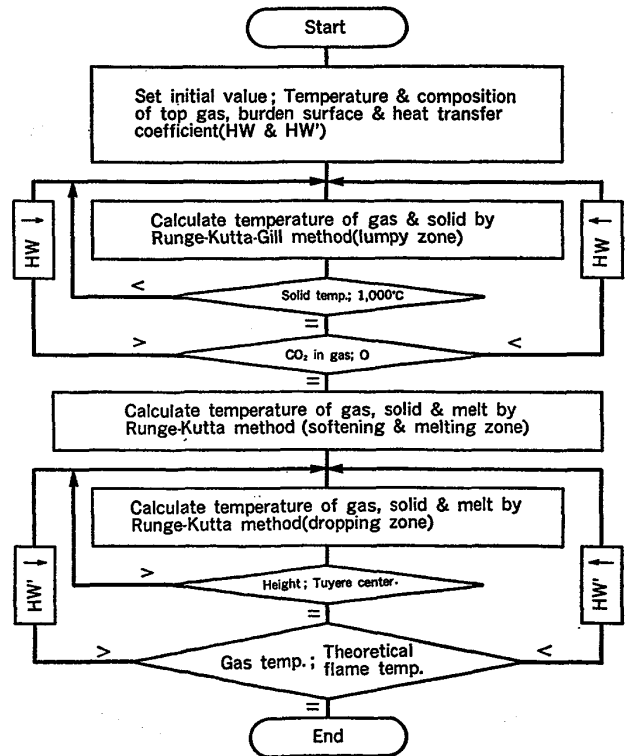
Start

Set initial value; Temperature & composition of top gas, burden surface & heat transfer coefficient(HW & HW')

HW ↑

HW ↑

Calculate temperature of gas & solid by Runge-Kutta-Gill method(lumpy zone)

<

Solid temp.; 1,000°C

=

>

$CO_2$ in gas; 0

<

=

Calculate temperature of gas, solid & melt by Runge-Kutta method (softening & melting zone)

HW' ↑

HW' ↑

Calculate temperature of gas, solid & melt by Runge-Kutta method(dropping zone)

>

Height; Tuyere center.

=

>

Gas temp.; Theoretical flame temp.

<

=

End